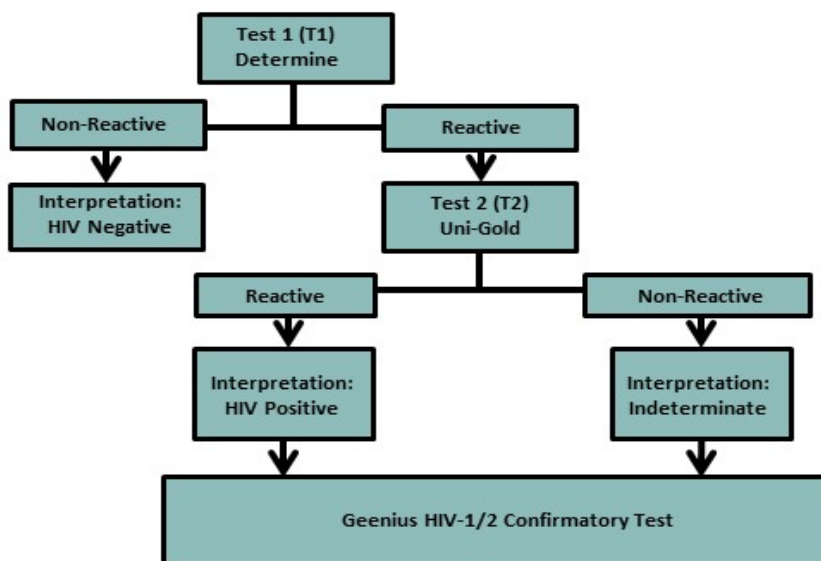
Test 1 (T1)
Determine

Non-Reactive

Reactive

Interpretation:
HIV Negative

Test 2 (T2)
Uni-Gold

Reactive

Non-Reactive

Interpretation:
HIV Positive

Interpretation:
Indeterminate

Geenius HIV-1/2 Confirmatory Test